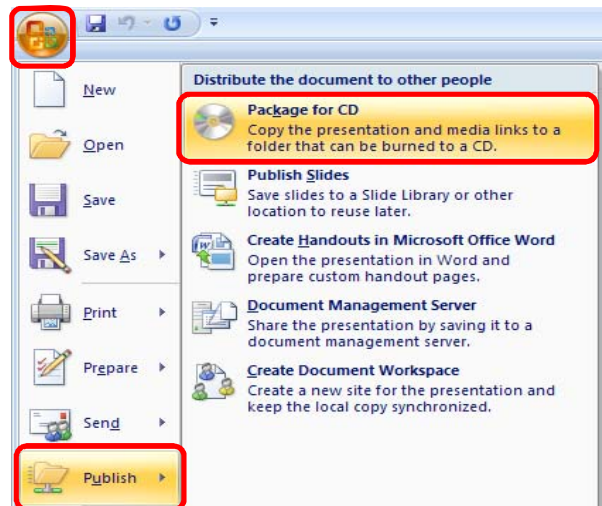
New

Open

Save

Save As

Print

Prepare

Send

Publish

Distribute the document to other people

Package for CD
Copy the presentation and media links to a folder that can be burned to a CD.

Publish Slides
Save slides to a Slide Library or other location to reuse later.

Create Handouts in Microsoft Office Word
Open the presentation in Word and prepare custom handout pages.

Document Management Server
Share the presentation by saving it to a document management server.

Create Document Workspace
Create a new site for the presentation and keep the local copy synchronized.